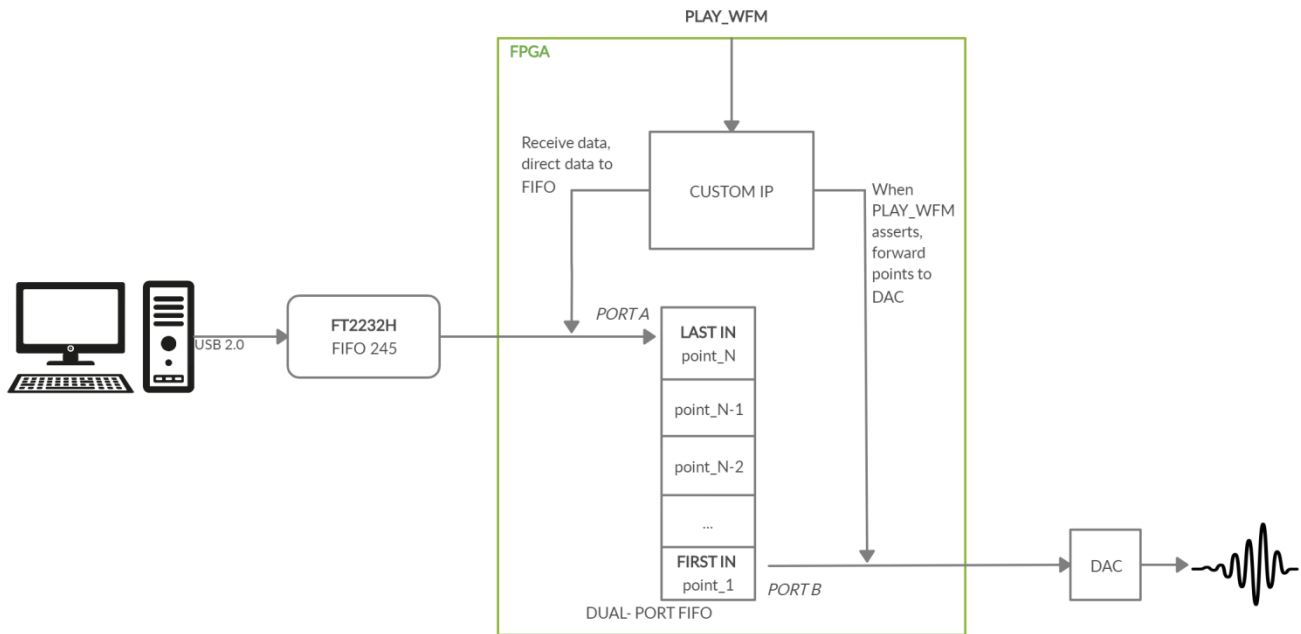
PLAY_WFM

FPGA

Receive data, direct data to FIFO

CUSTOM IP

When PLAY_WFM asserts, forward points to DAC

USB 2.0

FT2232H
FIFO 245

PORT A

LAST IN
point_N

point_N-1

point_N-2

...

FIRST IN
point_1

PORT B

DUAL- PORT FIFO

DAC